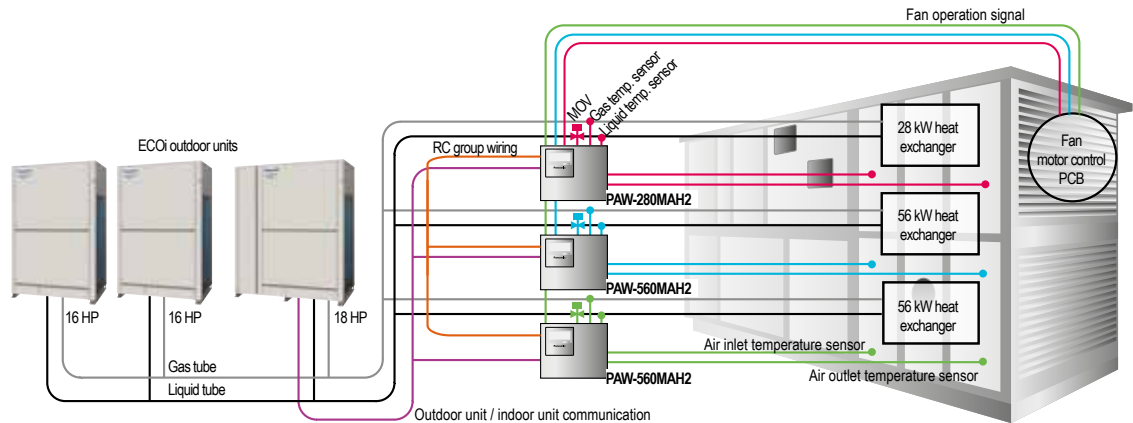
Fan operation signal

MOV
Gas temp. sensor
Liquid temp. sensor

ECOi outdoor units

RC group wiring

28 kW heat exchanger

Fan motor control PCB

PAW-280MAH2

56 kW heat exchanger

PAW-560MAH2

56 kW heat exchanger

16 HP
16 HP
18 HP

Gas tube
Liquid tube

Air inlet temperature sensor
PAW-560MAH2
Air outlet temperature sensor

Outdoor unit / indoor unit communication